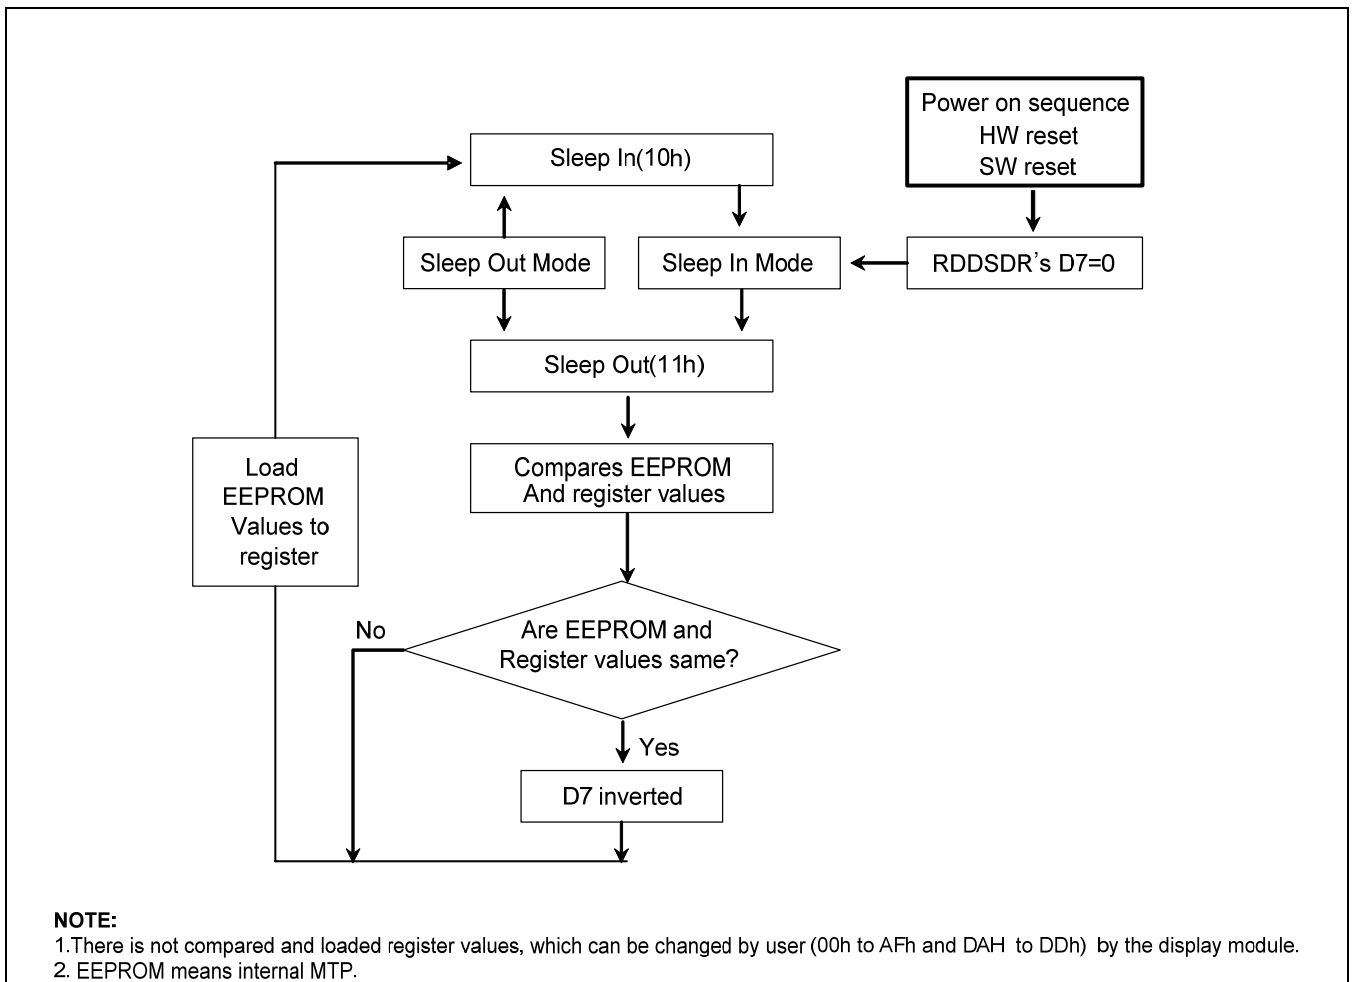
Power on sequence
HW reset
SW reset

Sleep In(10h)

Sleep Out Mode

Sleep In Mode

RDDSDR's D7=0

Sleep Out(11h)

Load EEPROM Values to register

Compares EEPROM And register values

No

Are EEPROM and Register values same?

Yes

D7 inverted

NOTE:
1.There is not compared and loaded register values, which can be changed by user (00h to AFh and DAH to DDh) by the display module.
2. EEPROM means internal MTP.